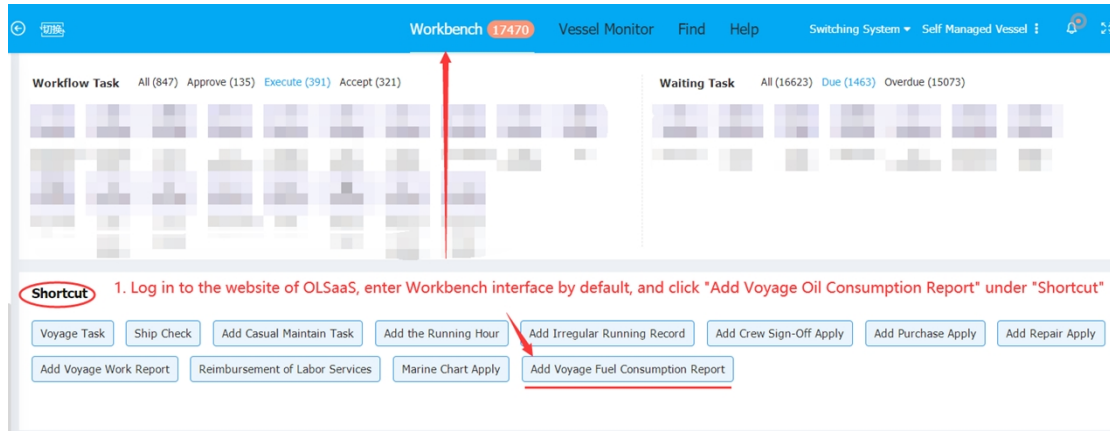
切换

Workbench 17470 Vessel Monitor Find Help Switching System ▾ Self Managed Vessel ⋮

Workflow Task All (847) Approve (135) Execute (391) Accept (321)

Waiting Task All (16623) Due (1463) Overdue (15073)

Shortcut 1. Log in to the website of OLSaaS, enter Workbench interface by default, and click "Add Voyage Oil Consumption Report" under "Shortcut"

Voyage Task
Ship Check
Add Casual Maintain Task
Add the Running Hour
Add Irregular Running Record
Add Crew Sign-Off Apply
Add Purchase Apply
Add Repair Apply
Add Voyage Work Report
Reimbursement of Labor Services
Marine Chart Apply
Add Voyage Fuel Consumption Report